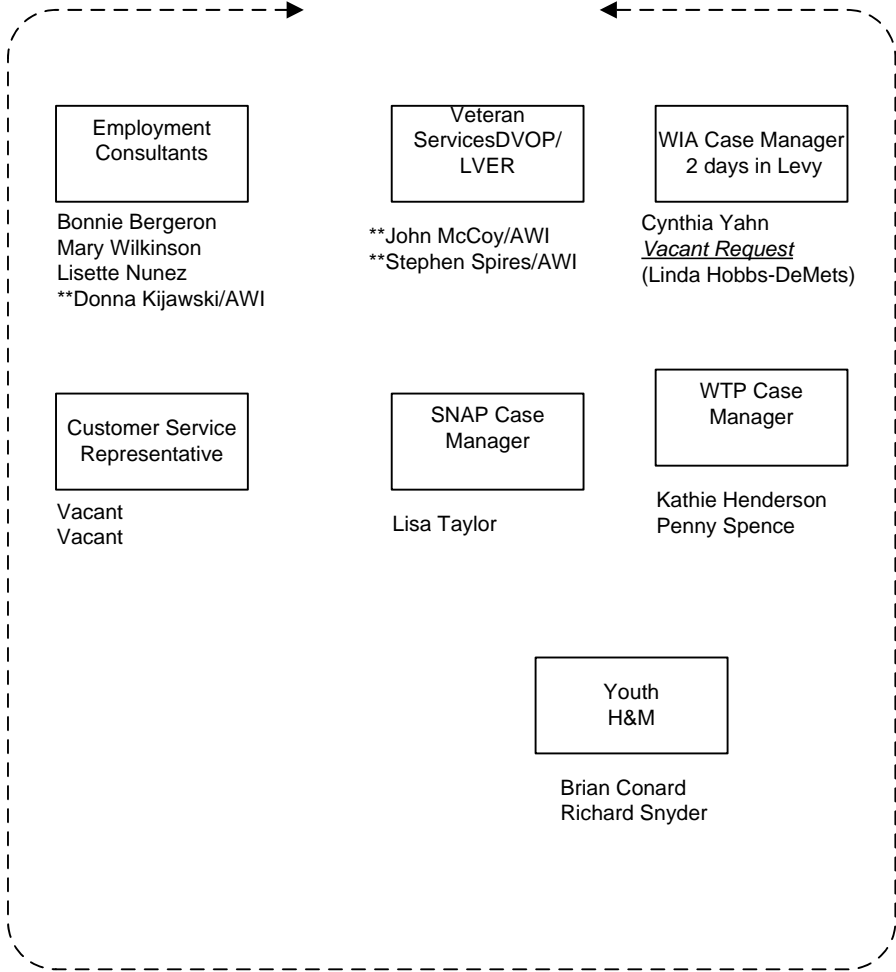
Employment Consultants

Bonnie Bergeron
Mary Wilkinson
Lisette Nunez
**Donna Kijawski/AWI

Veteran ServicesDVOP/ LVER

**John McCoy/AWI
**Stephen Spires/AWI

WIA Case Manager 2 days in Levy

Cynthia Yahn
*Vacant Request*
(Linda Hobbs-DeMets)

Customer Service Representative

Vacant
Vacant

SNAP Case Manager

Lisa Taylor

WTP Case Manager

Kathie Henderson
Penny Spence

Youth H&M

Brian Conard
Richard Snyder